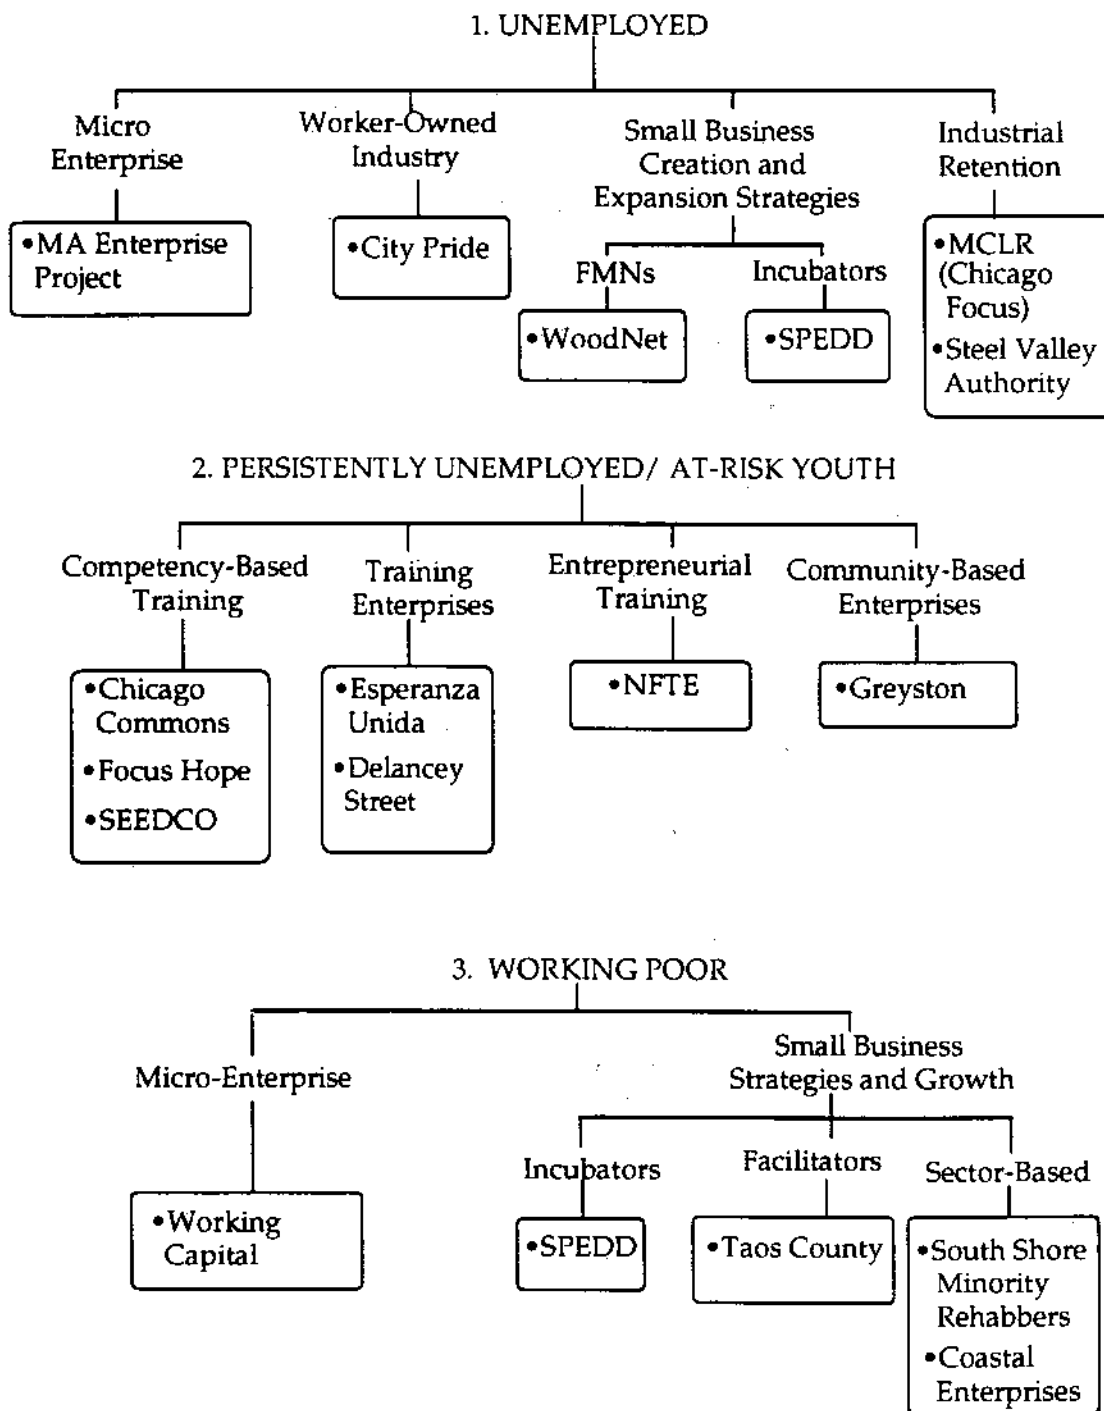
1. UNEMPLOYED

Micro Enterprise

•MA Enterprise Project

Worker-Owned Industry

•City Pride

Small Business Creation and Expansion Strategies

FMNs

•WoodNet

Incubators

•SPEDD

Industrial Retention

•MCLR (Chicago Focus)
•Steel Valley Authority

2. PERSISTENTLY UNEMPLOYED/ AT-RISK YOUTH

Competency-Based Training

•Chicago Commons
•Focus Hope
•SEEDCO

Training Enterprises

•Esperanza Unida
•Delancey Street

Entrepreneurial Training

•NFTE

Community-Based Enterprises

•Greyston

3. WORKING POOR

Micro-Enterprise

•Working Capital

Small Business Strategies and Growth

Incubators

•SPEDD

Facilitators

•Taos County

Sector-Based

•South Shore Minority Rehabbers
•Coastal Enterprises